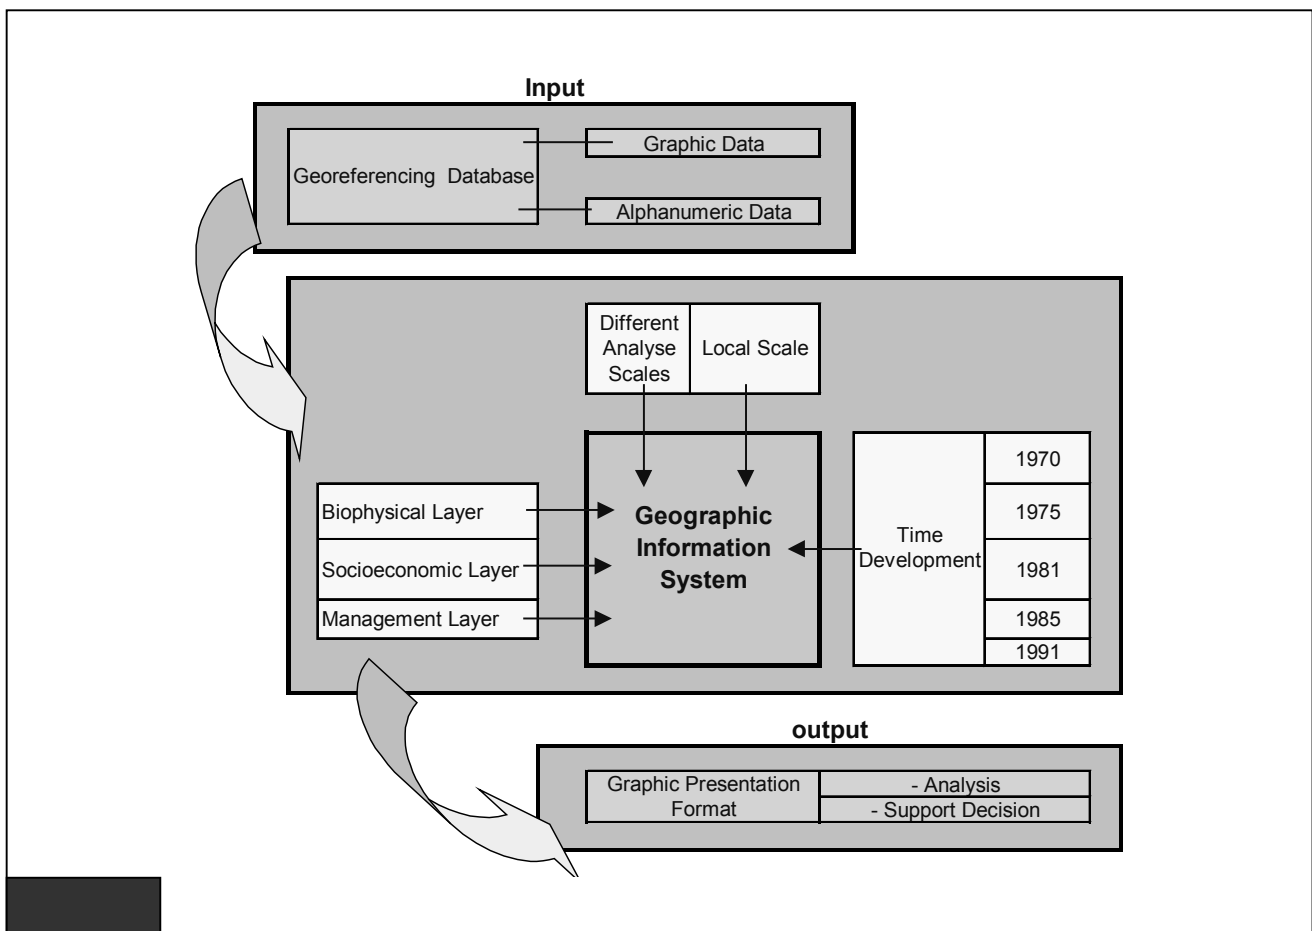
Input

Georeferencing Database

Graphic Data

Alphanumeric Data

Different Analyse Scales

Local Scale

Biophysical Layer

Socioeconomic Layer

Management Layer

Geographic Information System

Time Development

1970

1975

1981

1985

1991

output

Graphic Presentation Format

- Analysis

- Support Decision